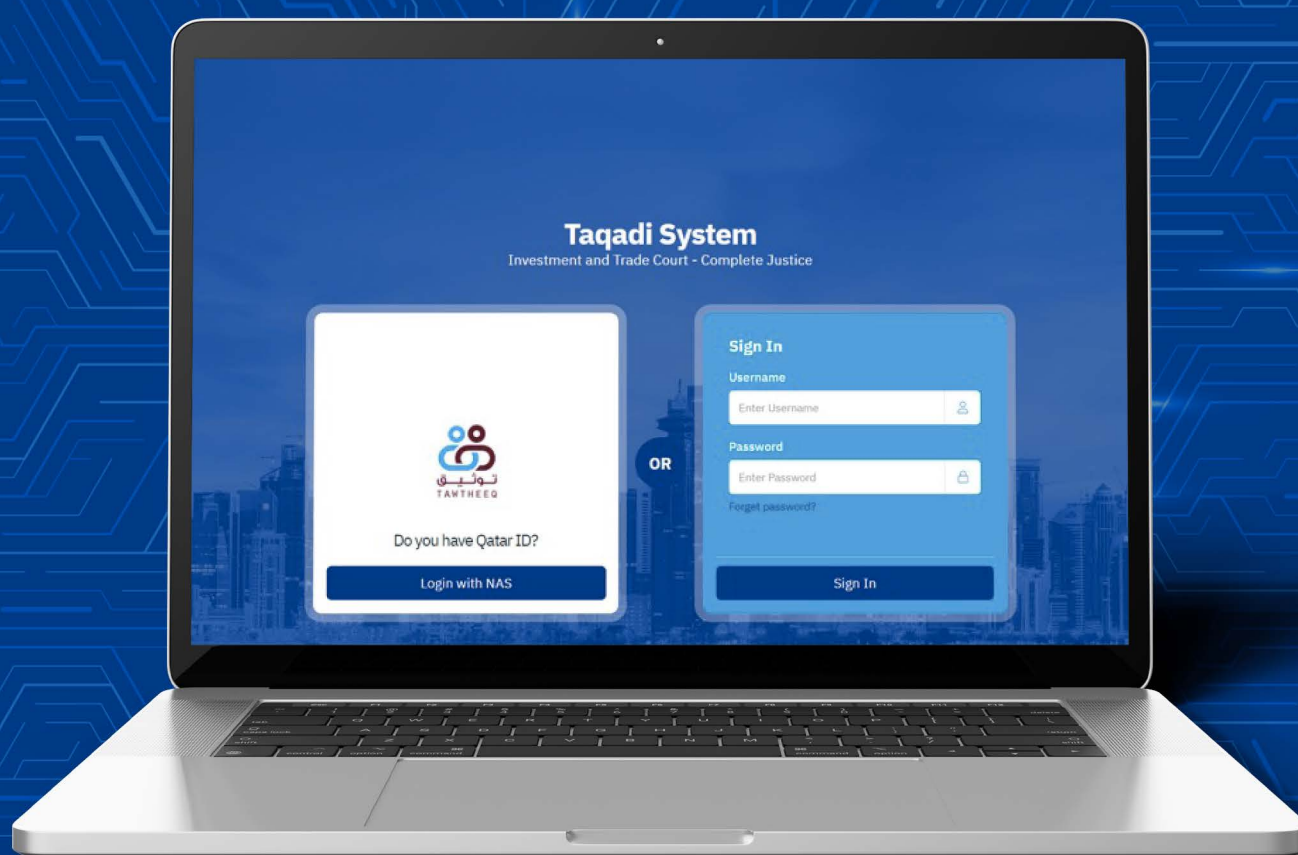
Taqadi System
Investment and Trade Court - Complete Justice

توثيق
TAWTHEEQ

Do you have Qatar ID?

Login with NAS

OR

Sign In

Username

Enter Username

Password

Enter Password

Forget password?

Sign In